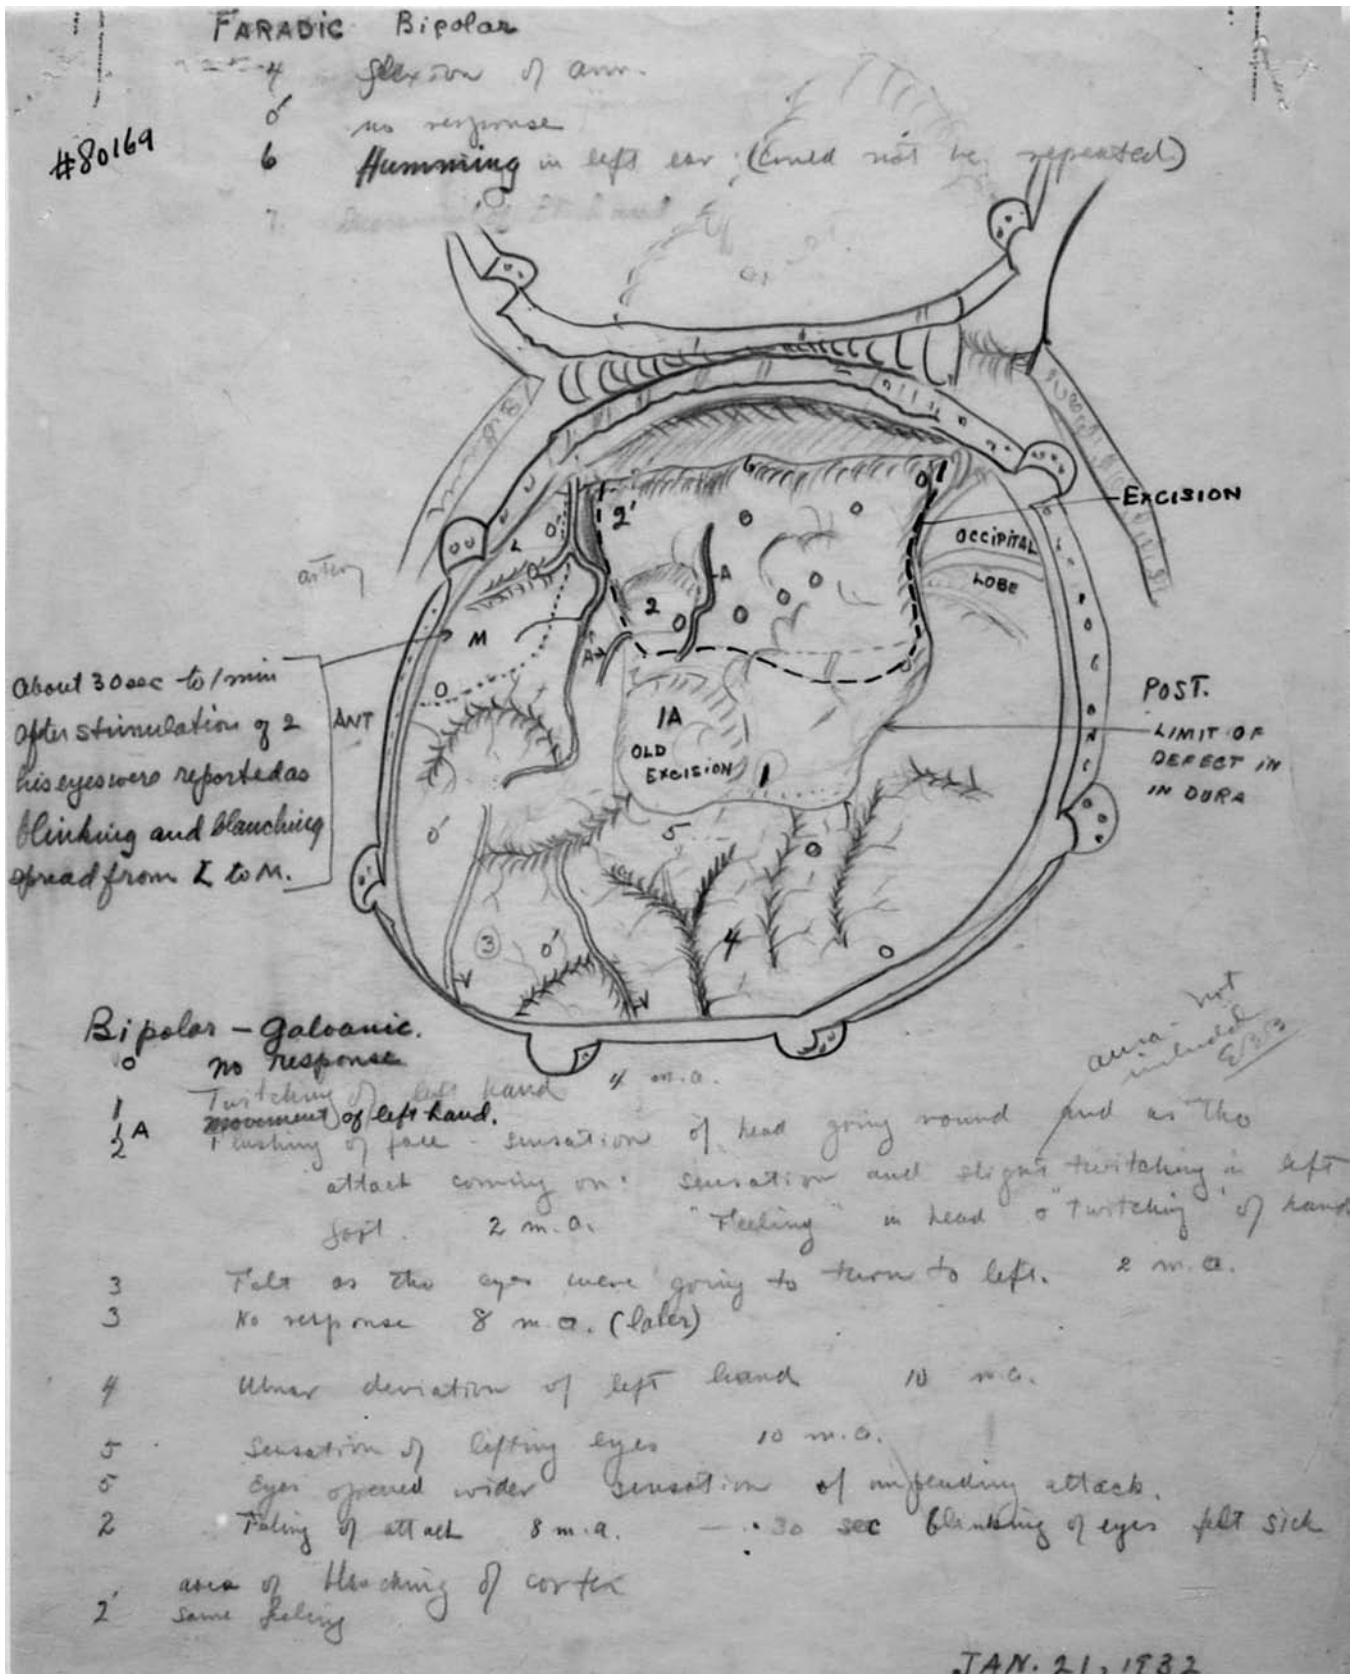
FARADIC Bipolar
4 flexion of arm.
0 no response
6 Humming in left ear (could not be repeated)
7 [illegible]

#80169

EXCISION
OCCIPITAL LOBE
POST.
LIMIT OF DEFECT IN IN DURA
artery
M
L
0
2'
2
A
A
1A
OLD EXCISION
1
5
4
3
0'
ANT

About 30 sec to 1 min after stimulation of 2 his eyes were reported as blinking and blanching spread from L to M.

Bipolar – Galvanic.
0 no response
1 Twitching of left hand 4 m.a.
1A movement of left hand.
2 Flushing of face – sensation of head going round and as tho attack coming on. Sensation and slight twitching in left foot 2 m.a. "Feeling" in head & "Twitching" of hand
area not included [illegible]
3 Felt as tho eyes were going to turn to left. 2 m.a.
3 No response 8 m.a. (later)
4 Ulnar deviation of left hand 10 m.a.
5 Sensation of lifting eyes 10 m.a.
5 Eyes opened wider sensation of impending attack.
2 Feeling of attack 8 m.a. — 30 sec blinking of eyes felt sick
area of blanching of cortex
2' same feeling

JAN. 21, 1932